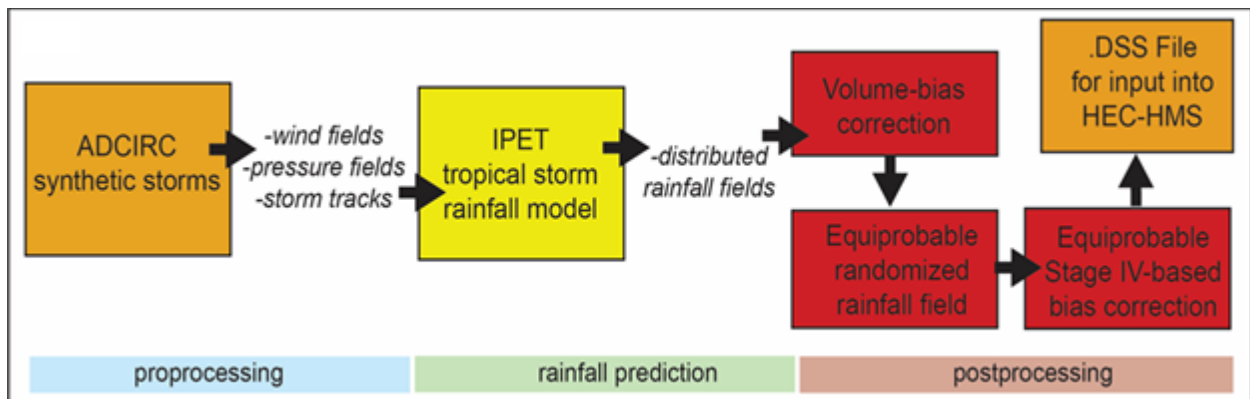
ADCIRC synthetic storms

-wind fields
-pressure fields
-storm tracks

IPET tropical storm rainfall model

-distributed rainfall fields

Volume-bias correction

Equiprobable randomized rainfall field

Equiprobable Stage IV-based bias correction

.DSS File for input into HEC-HMS

proprocessing

rainfall prediction

postprocessing